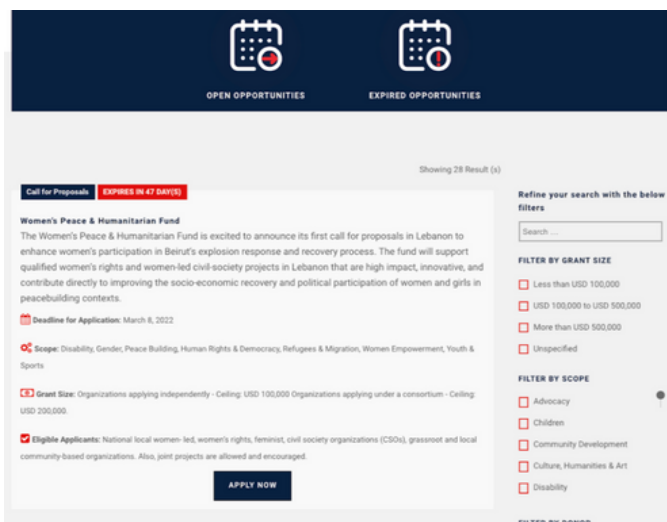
OPEN OPPORTUNITIES

EXPIRED OPPORTUNITIES

Showing 28 Result (s)

Call for Proposals

EXPIRES IN 47 DAY(S)

Women's Peace & Humanitarian Fund

The Women's Peace & Humanitarian Fund is excited to announce its first call for proposals in Lebanon to enhance women's participation in Beirut's explosion response and recovery process. The fund will support qualified women's rights and women-led civil-society projects in Lebanon that are high impact, innovative, and contribute directly to improving the socio-economic recovery and political participation of women and girls in peacebuilding contexts.

Deadline for Application: March 8, 2022

Scope: Disability, Gender, Peace Building, Human Rights & Democracy, Refugees & Migration, Women Empowerment, Youth & Sports

Grant Size: Organizations applying independently - Ceiling: USD 100,000 Organizations applying under a consortium - Ceiling: USD 200,000

Eligible Applicants: National local women- led, women's rights, feminist, civil society organizations (CSOs), grassroot and local community-based organizations. Also, joint projects are allowed and encouraged.

APPLY NOW

Refine your search with the below filters

Search ...

FILTER BY GRANT SIZE

Less than USD 100,000

USD 100,000 to USD 500,000

More than USD 500,000

Unspecified

FILTER BY SCOPE

Advocacy

Children

Community Development

Culture, Humanities & Art

Disability

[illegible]